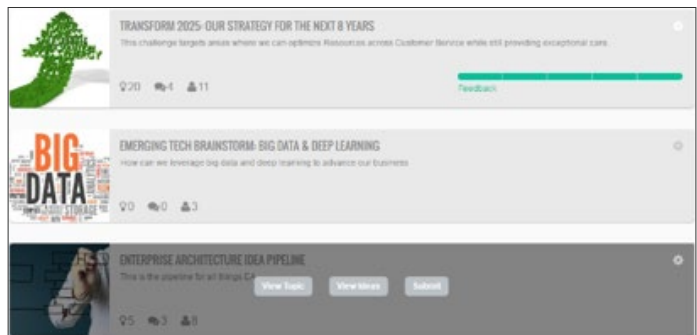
TRANSFORM 2025- OUR STRATEGY FOR THE NEXT 8 YEARS

This challenge targets areas where we can optimize Resources across Customer Service while still providing exceptional care.

20 4 11

Feedback

BIG DATA STORAGE

EMERGING TECH BRAINSTORM- BIG DATA & DEEP LEARNING

How can we leverage big data and deep learning to advance our business

0 0 3

ENTERPRISE ARCHITECTURE IDEA PIPELINE

This is the pipeline for all things EA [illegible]

View Topic View Ideas Submit

5 3 8